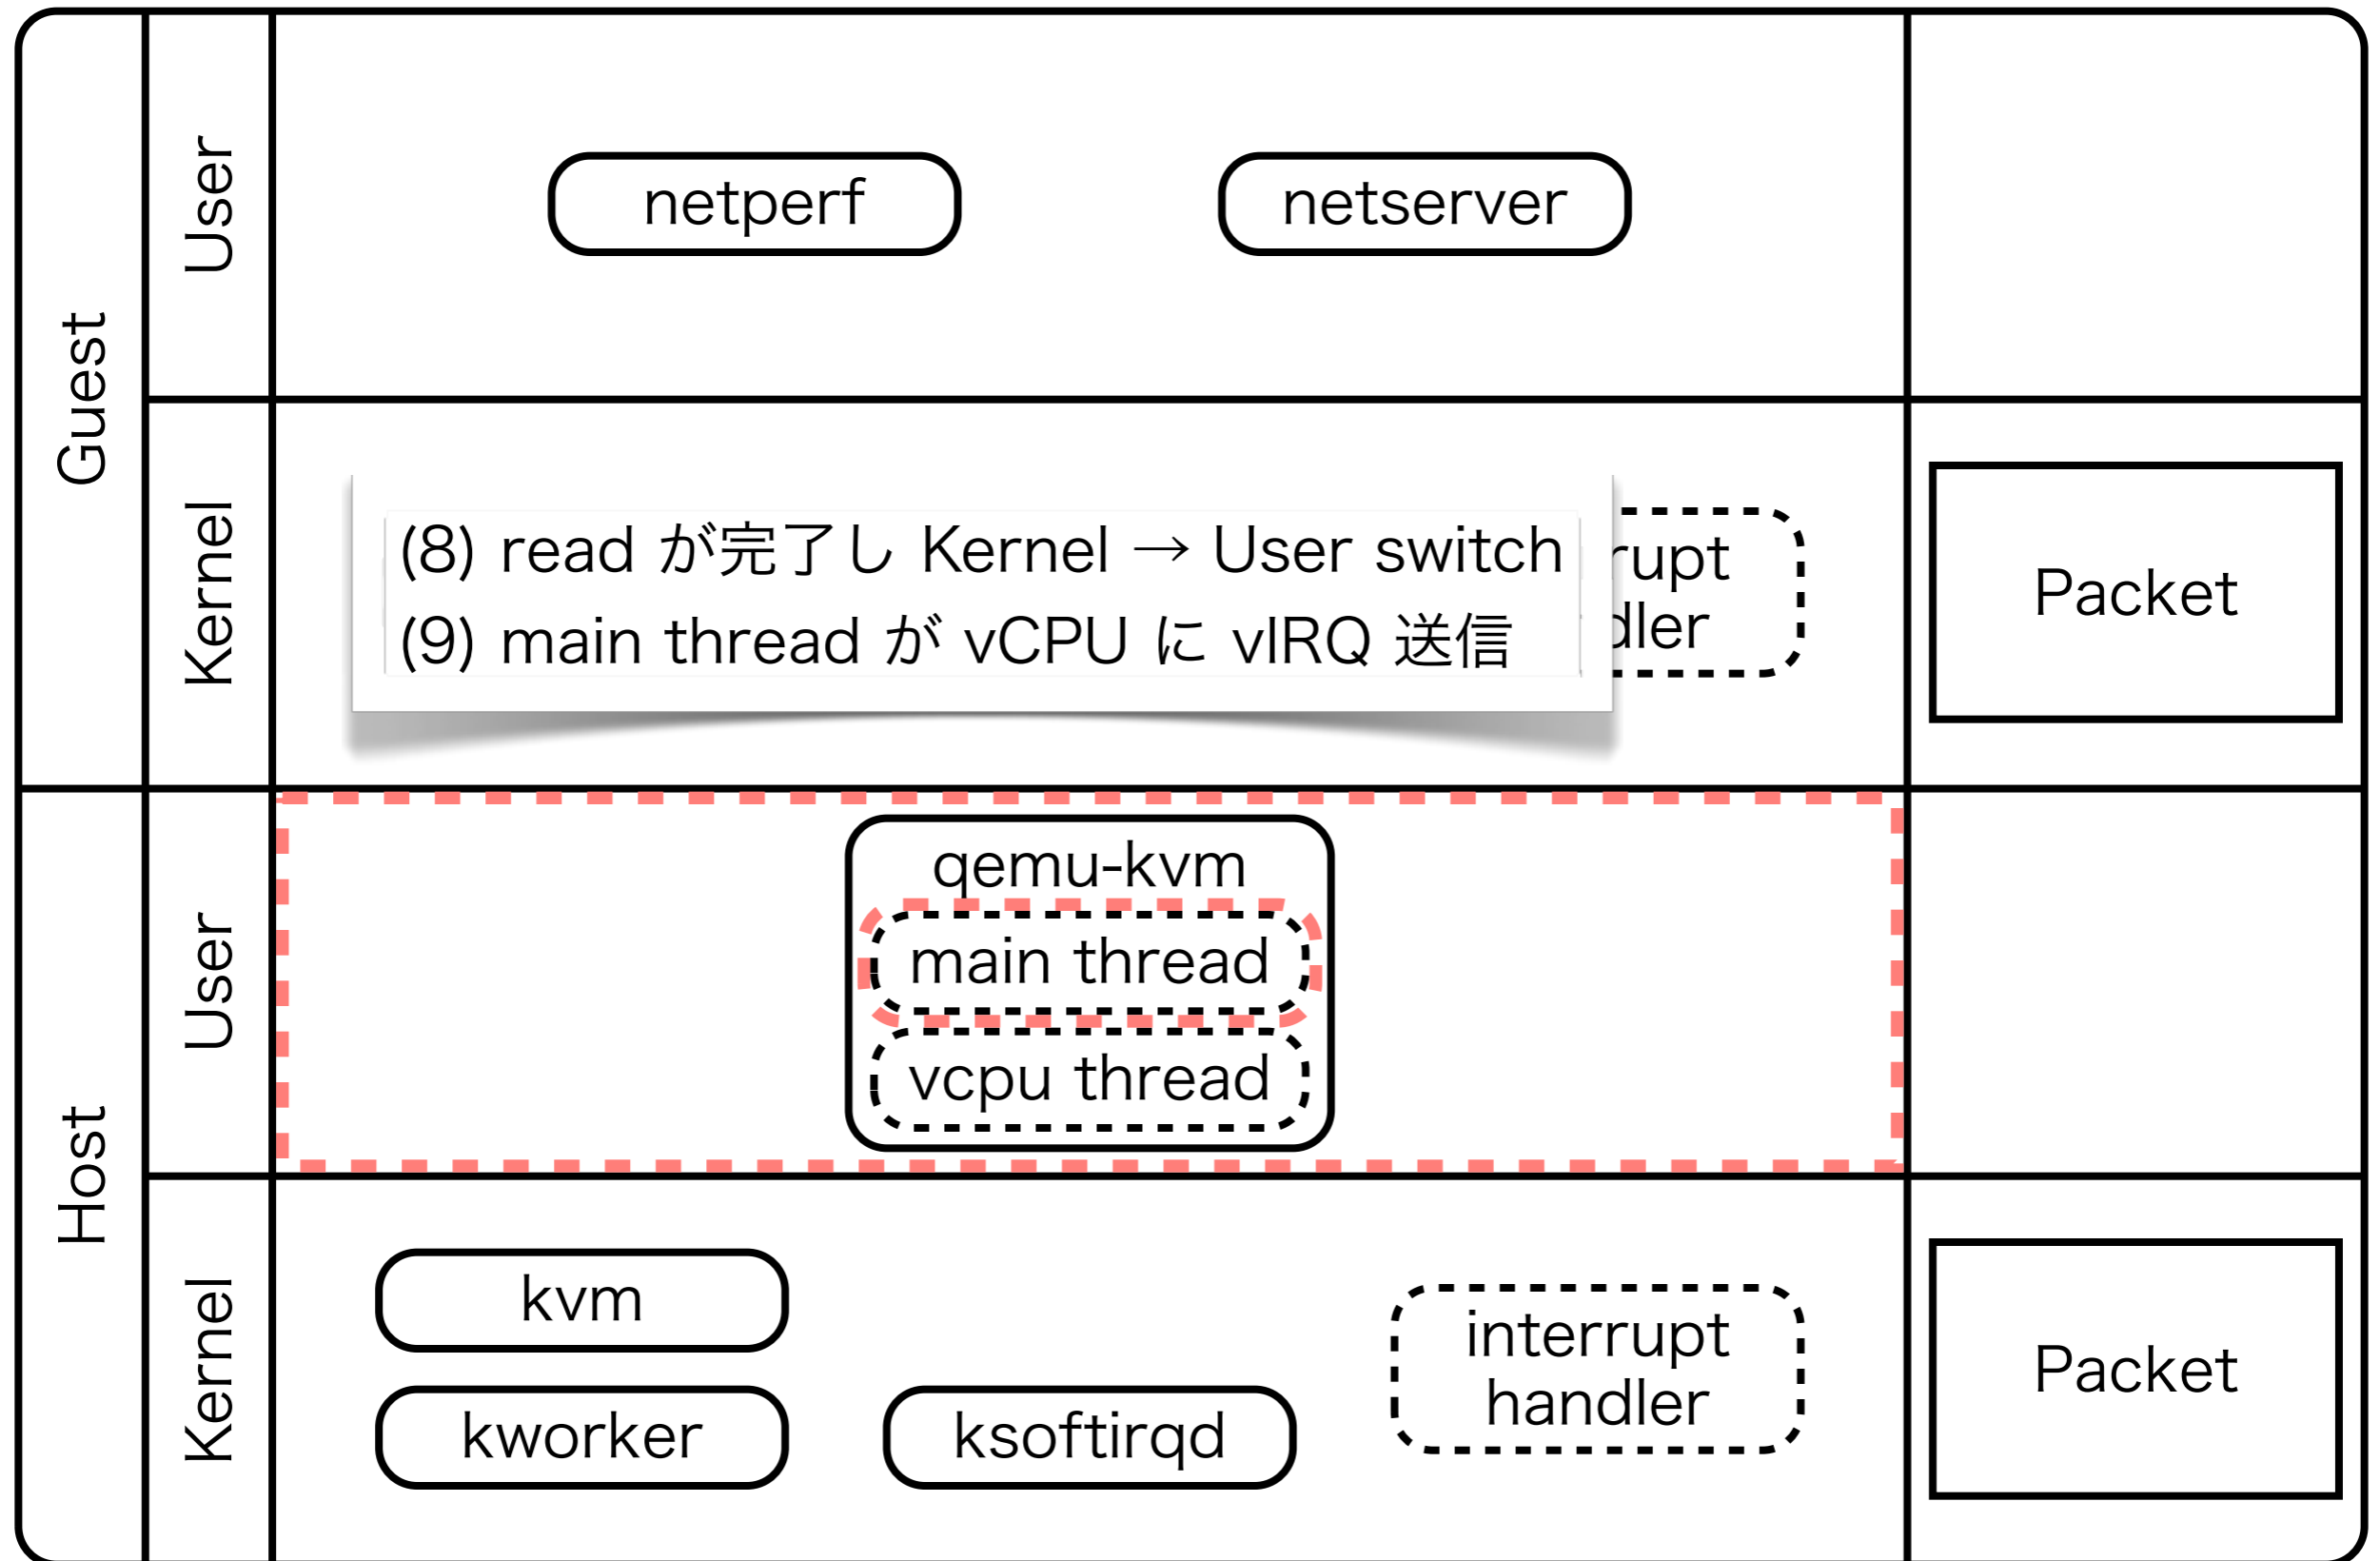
Guest

User

netperf

netserver

Kernel

(8) read が完了し Kernel → User switch
(9) main thread が vCPU に vIRQ 送信

rupt
dler

Packet

Host

User

qemu-kvm
main thread
vcpu thread

Kernel

kvm

kworker

ksoftirqd

interrupt handler

Packet